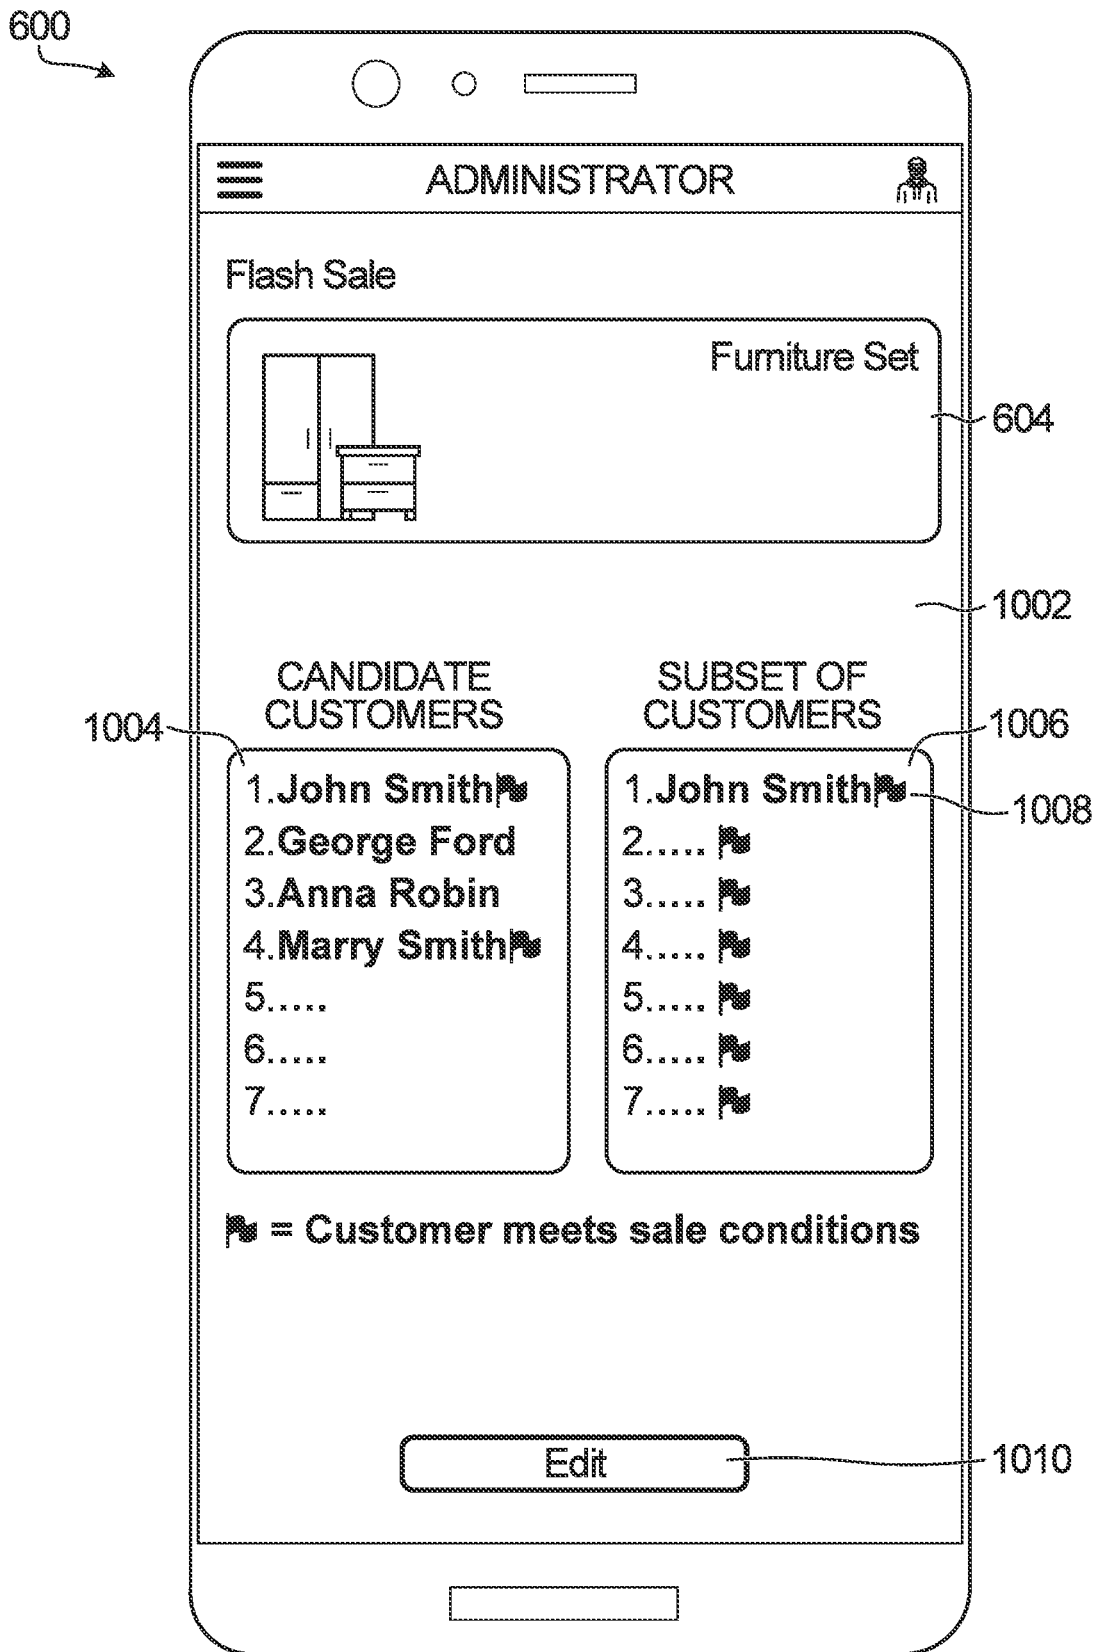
600

ADMINISTRATOR

Flash Sale

Furniture Set

604

1002

CANDIDATE CUSTOMERS

SUBSET OF CUSTOMERS

1004

1006

1008

1.John Smith
2.George Ford
3.Anna Robin
4.Marry Smith
5.....
6.....
7.....

1.John Smith
2.....
3.....
4.....
5.....
6.....
7.....

= Customer meets sale conditions

Edit

1010